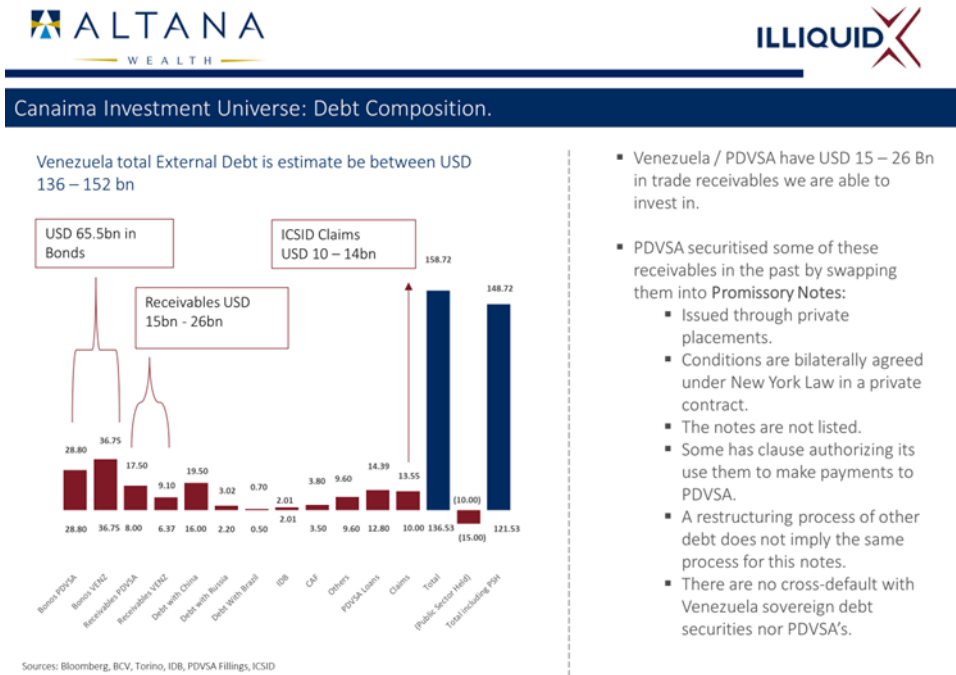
ALTANA
WEALTH

ILLIQUIDX

Canaima Investment Universe: Debt Composition.

Venezuela total External Debt is estimate be between USD 136 – 152 bn

USD 65.5bn in Bonds

Receivables USD 15bn - 26bn

ICSID Claims USD 10 – 14bn

| | Bonos PDVSA | Bonos VENZ | Receivables PDVSA | Receivables VENZ | Debt with China | Debt with Russia | Debt With Brazil | IDB | CAF | Others | PDVSA Loans | Claims | Total | (Public Sector Held) | Total including PSH |
|---|---|---|---|---|---|---|---|---|---|---|---|---|---|---|---|
| High | 28.80 | 36.75 | 17.50 | 9.10 | 19.50 | 3.02 | 0.70 | 2.01 | 3.80 | 9.60 | 14.39 | 13.55 | 158.72 | (10.00) | 148.72 |
| Low | 28.80 | 36.75 | 8.00 | 6.37 | 16.00 | 2.20 | 0.50 | 2.01 | 3.50 | 9.60 | 12.80 | 10.00 | 136.53 | (15.00) | 121.53 |

Sources: Bloomberg, BCV, Torino, IDB, PDVSA Fillings, ICSID

▪ Venezuela / PDVSA have USD 15 – 26 Bn in trade receivables we are able to invest in.

▪ PDVSA securitised some of these receivables in the past by swapping them into Promissory Notes:
▪ Issued through private placements.
▪ Conditions are bilaterally agreed under New York Law in a private contract.
▪ The notes are not listed.
▪ Some has clause authorizing its use them to make payments to PDVSA.
▪ A restructuring process of other debt does not imply the same process for this notes.
▪ There are no cross-default with Venezuela sovereign debt securities nor PDVSA's.